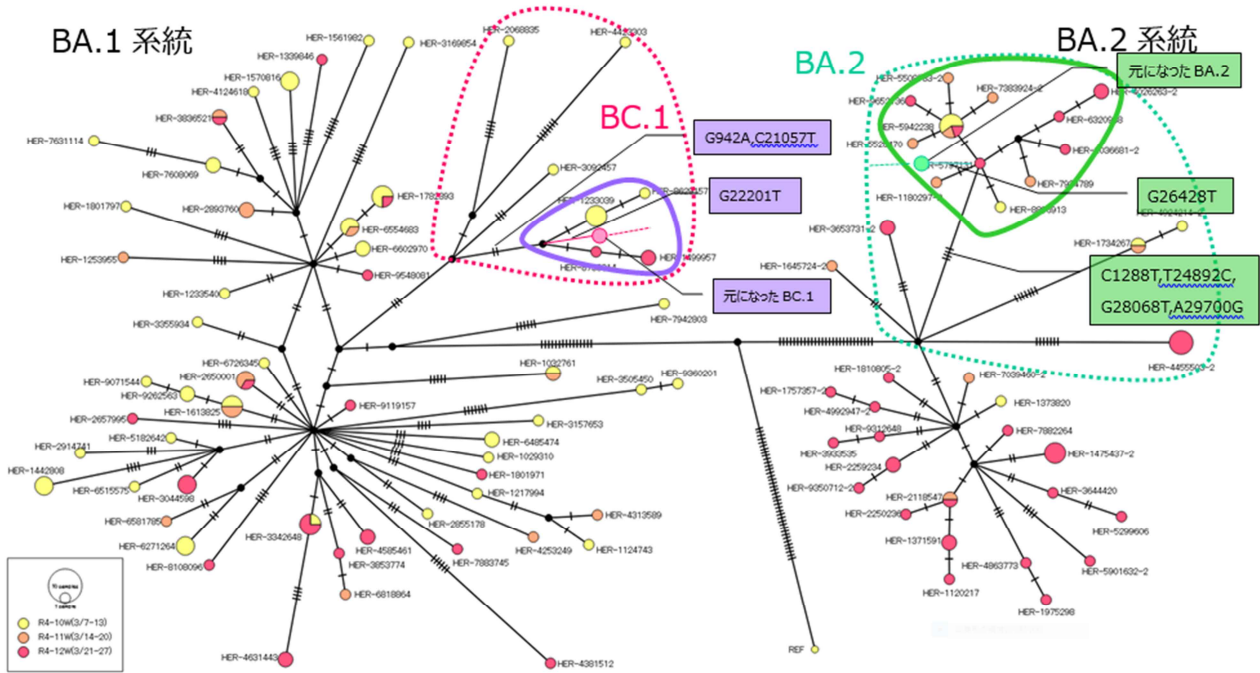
BA.1 系統

BA.2 系統

BA.2

BC.1

元になった BA.2

G942A,C21057T

G22201T

G26428T

C1288T,T24892C,
G28068T,A29700G

元になった BC.1

HER-1561982
HER-3169854
HER-2068835
HER-4123303
HER-1339846
HER-1570816
HER-4124618
HER-3836521
HER-7631114
HER-7608069
HER-1782093
HER-1801797
HER-2893760
HER-6554683
HER-6602970
HER-1253955
HER-9548081
HER-1233540
HER-3355934
HER-3092457
HER-1233039
HER-8620257
HER-1499957
HER-7942803
HER-6726345
HER-9071544
HER-2650001
HER-9262563
HER-1613825
HER-2657995
HER-1032761
HER-3505450
HER-9360201
HER-9119157
HER-3157653
HER-2914741
HER-5182642
HER-6485474
HER-1029310
HER-1442808
HER-6515575
HER-3044598
HER-1801971
HER-1217994
HER-6581785
HER-2855178
HER-4313589
HER-6271264
HER-3342648
HER-4253249
HER-1124743
HER-8108096
HER-4585461
HER-3853774
HER-7883745
HER-6818864
HER-4631443
HER-4381512
REF
HER-5500833-2
HER-7383924-2
HER-3452086
HER-4526263-2
HER-5942238
HER-6320548
HER-5526170
HER-5757131
HER-3096681-2
HER-7894789
HER-1180297
HER-8860913
HER-3653731-2
HER-1734267
HER-4024214-2
HER-1645724-2
HER-4455503-2
HER-1810805-2
HER-7039480-2
HER-1757357-2
HER-1373820
HER-4992947-2
HER-9312648
HER-7882264
HER-3933535
HER-1475437-2
HER-2259234
HER-9350712-2
HER-3644420
HER-2118547
HER-2250236
HER-5299606
HER-1371591
HER-4863773
HER-5901632-2
HER-1120217
HER-1975298

R4-10W(3/7-13)
R4-11W(3/14-20)
R4-12W(3/21-27)